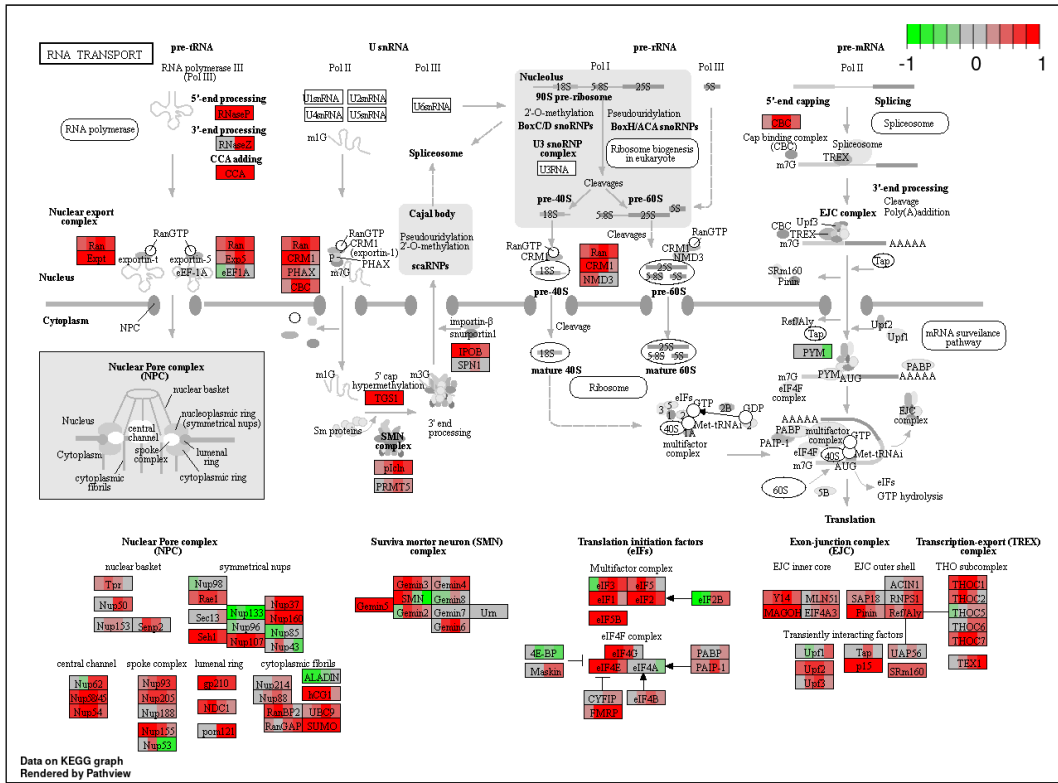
RNA TRANSPORT

-1 0 1

pre-tRNA
RNA polymerase III (Pol III)
RNA polymerase
5'-end processing
RNaseP
3'-end processing
RNaseZ
CCA adding
CCA

U snRNA
Pol II
Pol III
U1snRNA U2snRNA
U4snRNA U5snRNA
U6snRNA
m1G
Spliceosome

pre-rRNA
Nucleolus
Pol I
Pol III
18S 5.8S 25S
5S
90S pre-ribosome
2'-O-methylation
BoxC/D snoRNPs
Pseudouridylation
BoxH/ACA snoRNPs
U3 snoRNP complex
U3RNA
Ribosome biogenesis in eukaryote
Cleavages
pre-40S
pre-60S
18S
5.8S 25S
5S

pre-mRNA
Pol II
5'-end capping
CBC
Cap binding complex (CBC)
Splicing
Spliceosome
Spliceosome
TREX
m7G
3'-end processing
Cleavage
Poly(A)addition
EJC complex
CBC
Upf3
TREX
m7G
AAAAA
Tap
SRm160
Pinin

Nuclear export complex
RanGTP
exportin-t
exportin-5
eEF-1A
Ran
Expt
Ran
Exp5
eEF1A
Nucleus
NPC
Cytoplasm

Ran
CRM1
PHAX
CBC
RanGTP
CRM1 (exportin-1)
PHAX
P
m7G

Cajal body
Pseudouridylation
2'-O-methylation
scaRNPs

RanGTP
CRM1
18S
pre-40S
Ran
CRM1
NMD3
Cleavages
CRM1
NMD3
RanGTP
25S
5S
5.8S
pre-60S

importin-β
snurportin1
IPOB
SPN1
Cleavage
18S
mature 40S
25S
5.8S 5S
mature 60S
Ribosome

m1G
5' cap hypermethylation
TGS1
m3G
Sm proteins
3' end processing
SMN complex
pICln
PRMT5

RefAly
Tap
PYM
Upf2
Upf1
mRNA surveilance pathway
PABP
AAAAA
m7G
PYM
AUG
eIF4F complex
eIFs
GTP
3 5 1 2
2B
GDP
40S
1A
Met-tRNAi
multifactor complex
AAAAA
PABP
PAIP-1
multifactor complex
GTP
eIF4F
40S
Met-tRNAi
m7G
AUG
EJC complex
60S
5B
eIFs
GTP hydrolysis
Translation

Nuclear Pore complex (NPC)
nuclear basket
nucleoplasmic ring (symmetrical nups)
Nucleus
central channel
spoke complex
lumenal ring
Cytoplasm
cytoplasmic fibrils
cytoplasmic ring

Nuclear Pore complex (NPC)
nuclear basket
Tpr
Nup50
Nup153
Senp2
symmetrical nups
Nup98
Rae1
Sec13
Nup133
Nup37
Nup96
Nup160
Seh1
Nup107
Nup85
Nup43
central channel
Nup62
Nup58/45
Nup54
spoke complex
Nup93
Nup205
Nup188
Nup155
Nup53
lumenal ring
gp210
NDC1
pom121
cytoplasmic fibrils
Nup214
Nup88
RanBP2
RanGAP
ALADIN
hCG1
UBC9
SUMO

Surviva mortor neuron (SMN) complex
Gemin3
Gemin4
SMN
Gemin8
Gemin5
Gemin2
Gemin7
Unr
Gemin6

Translation initiation factors (eIFs)
Multifactor complex
eIF3
eIF5
eIF1
eIF2
eIF2B
eIF5B
eIF4F complex
4E-BP
eIF4G
PABP
Maskin
eIF4E
eIF4A
PAIP-1
CYFIP
FMRP
eIF4B

Exon-junction complex (EJC)
EJC inner core
Y14
MLN51
MAGOH
eIF4A3
EJC outer shell
ACIN1
SAP18
RNPS1
Pinin
RefAly
Transiently interacting factors
Upf1
Tap
UAP56
Upf2
p15
SRm160
Upf3

Transcription-export (TREX) complex
THO subcomplex
THOC1
THOC2
THOC5
THOC6
THOC7
TEX1

Data on KEGG graph
Rendered by Pathview